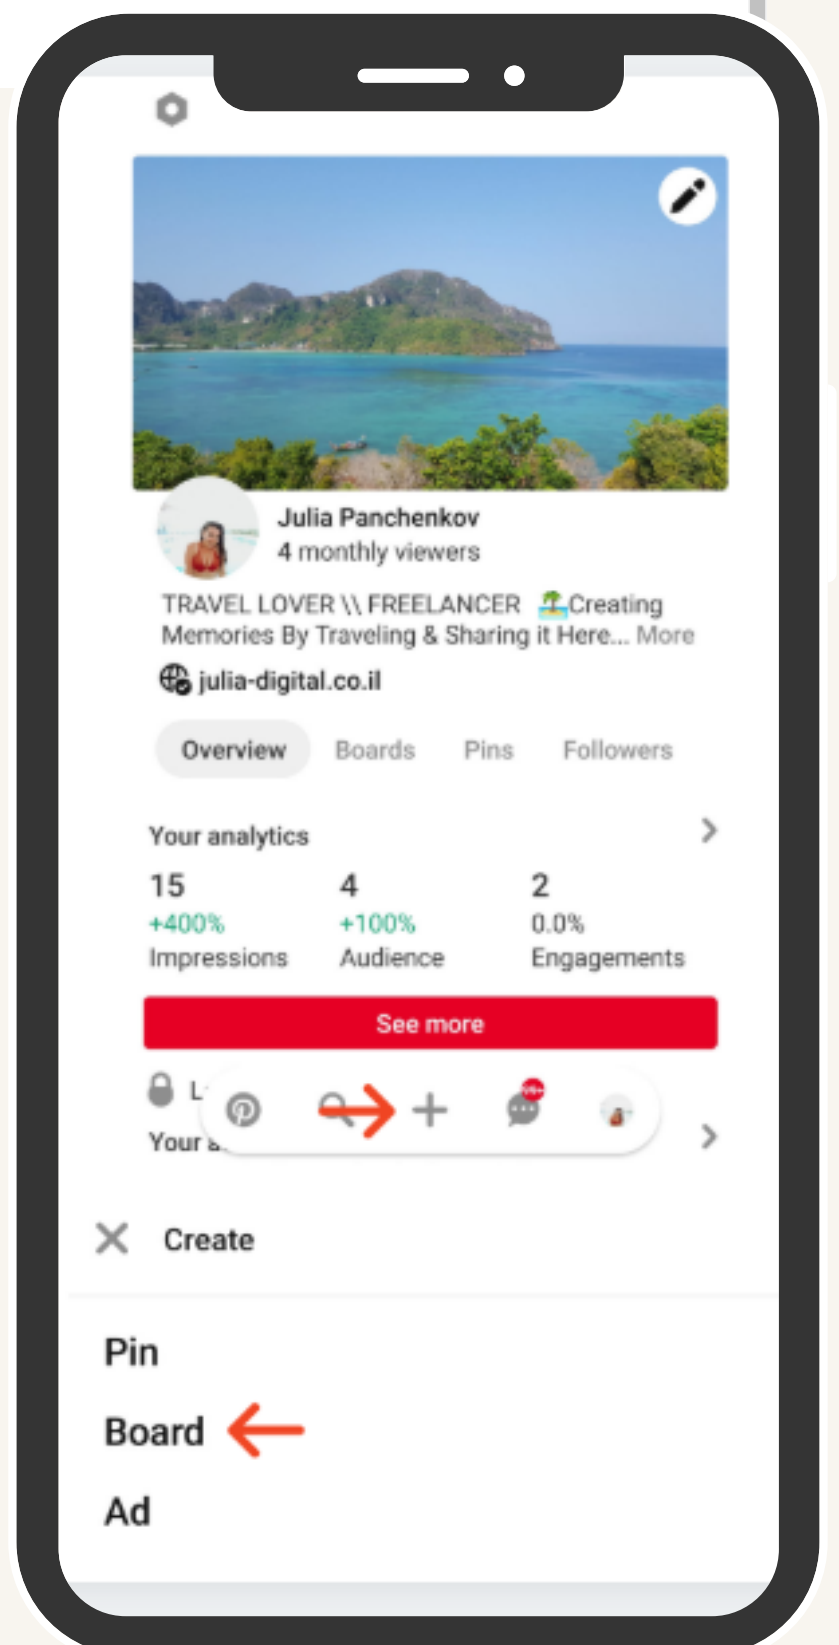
Julia Panchenkov
4 monthly viewers

TRAVEL LOVER \\ FREELANCER 🏝Creating Memories By Traveling & Sharing it Here... More

julia-digital.co.il

Overview Boards Pins Followers

Your analytics

| 15 | 4 | 2 |
|---|---|---|
| +400% | +100% | 0.0% |
| Impressions | Audience | Engagements |

See more

L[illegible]

Your a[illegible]

99+

Create

Pin

Board

Ad